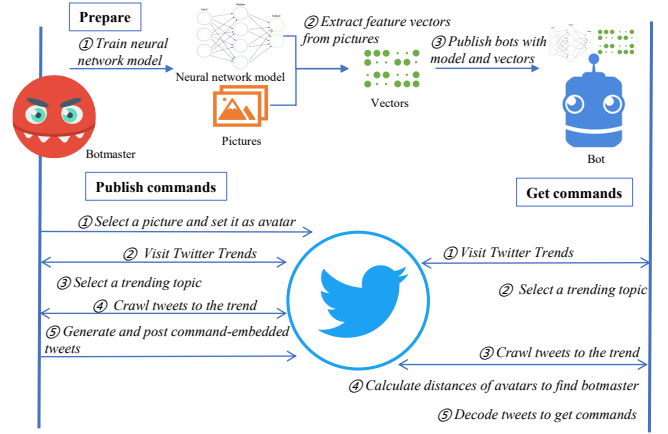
Prepare

① Train neural network model

Neural network model

② Extract feature vectors from pictures

③ Publish bots with model and vectors

Vectors

Pictures

Botmaster

Bot

Publish commands

Get commands

① Select a picture and set it as avatar

② Visit Twitter Trends

③ Select a trending topic

④ Crawl tweets to the trend

⑤ Generate and post command-embedded tweets

① Visit Twitter Trends

② Select a trending topic

③ Crawl tweets to the trend

④ Calculate distances of avatars to find botmaster

⑤ Decode tweets to get commands